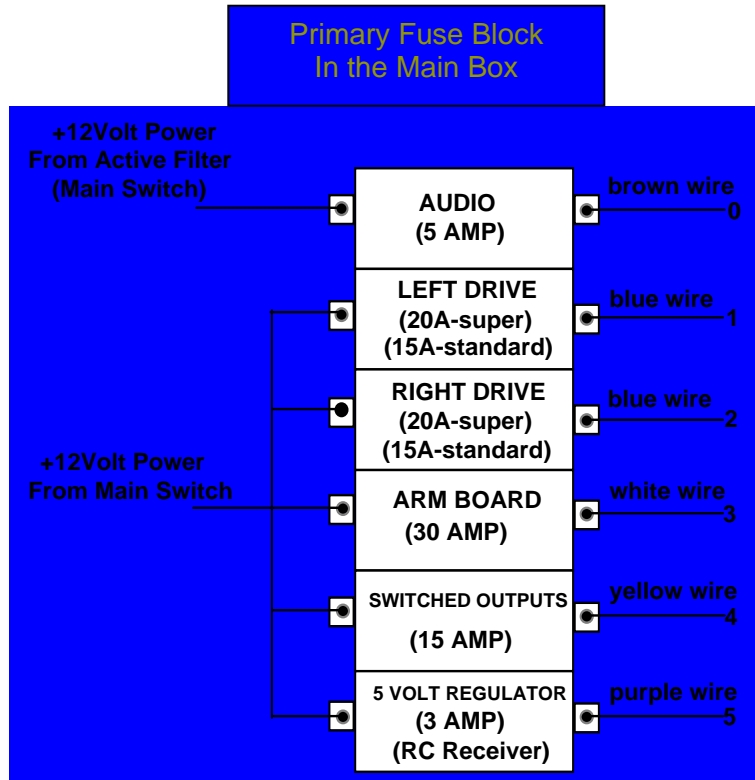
Primary Fuse Block
In the Main Box

+12Volt Power
From Active Filter
(Main Switch)

AUDIO
(5 AMP)

brown wire
0

LEFT DRIVE
(20A-super)
(15A-standard)

blue wire
1

RIGHT DRIVE
(20A-super)
(15A-standard)

blue wire
2

+12Volt Power
From Main Switch

ARM BOARD
(30 AMP)

white wire
3

SWITCHED OUTPUTS
(15 AMP)

yellow wire
4

5 VOLT REGULATOR
(3 AMP)
(RC Receiver)

purple wire
5